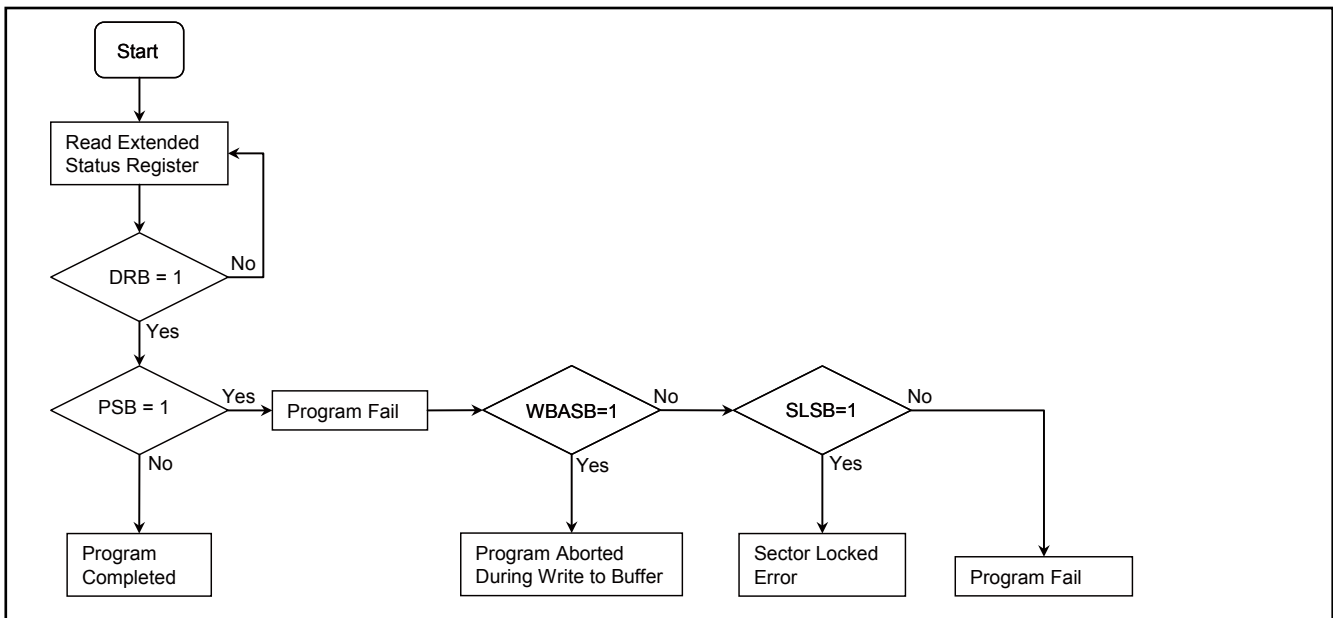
Start

Read Extended Status Register

DRB = 1

No

Yes

PSB = 1

Yes

Program Fail

WBASB=1

No

SLSB=1

No

No

Yes

Yes

Program Completed

Program Aborted During Write to Buffer

Sector Locked Error

Program Fail